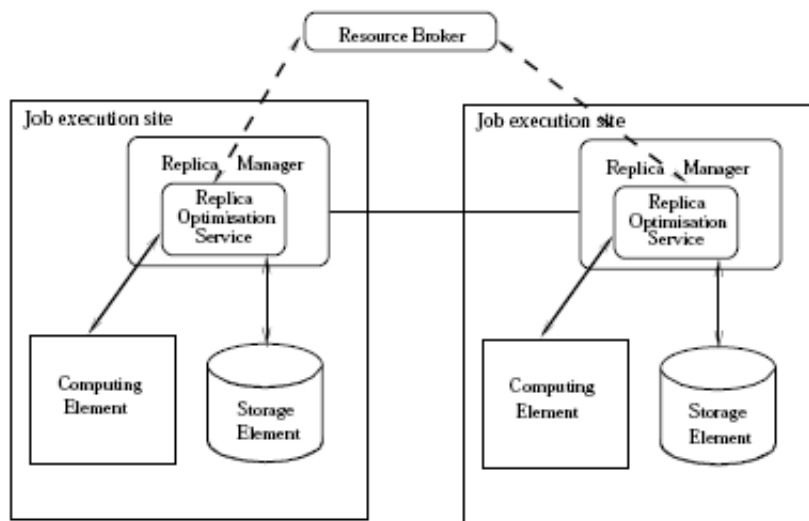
Resource Broker

Job execution site

Replica Manager

Replica Optimisation Service

Computing Element

Storage Element

Job execution site

Replica Manager

Replica Optimisation Service

Computing Element

Storage Element